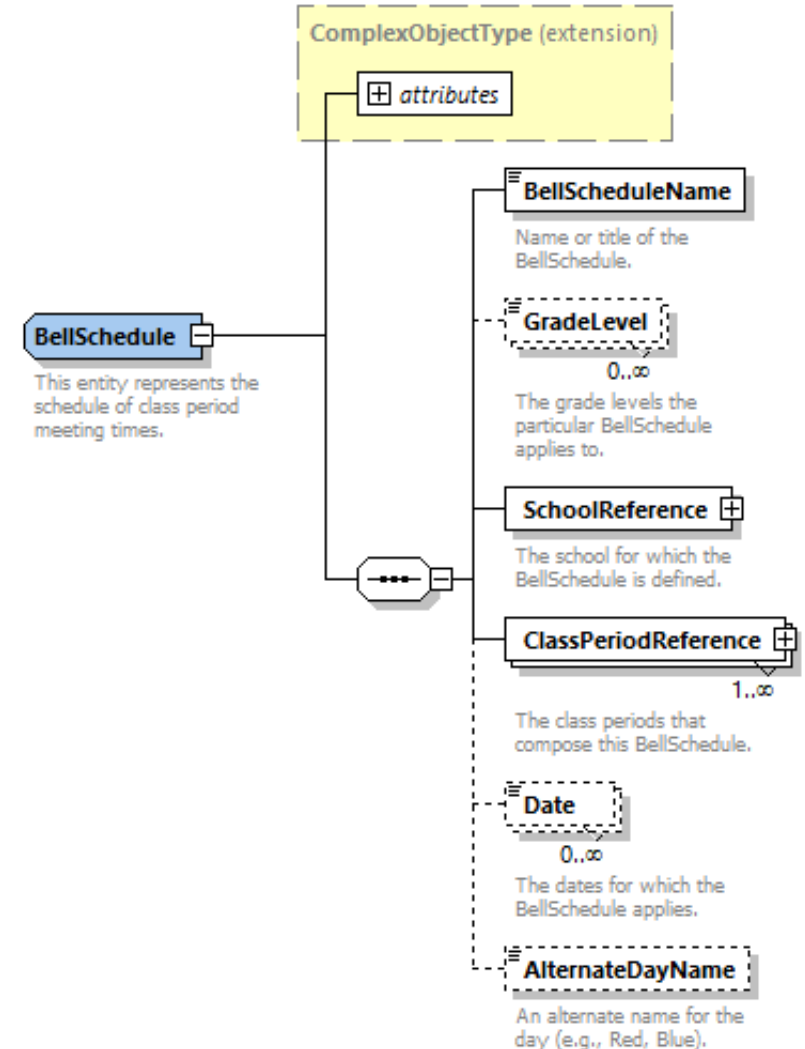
ComplexObjectType (extension)

attributes

BellSchedule

This entity represents the schedule of class period meeting times.

BellScheduleName

Name or title of the BellSchedule.

GradeLevel

0..∞

The grade levels the particular BellSchedule applies to.

SchoolReference

The school for which the BellSchedule is defined.

ClassPeriodReference

1..∞

The class periods that compose this BellSchedule.

Date

0..∞

The dates for which the BellSchedule applies.

AlternateDayName

An alternate name for the day (e.g., Red, Blue).